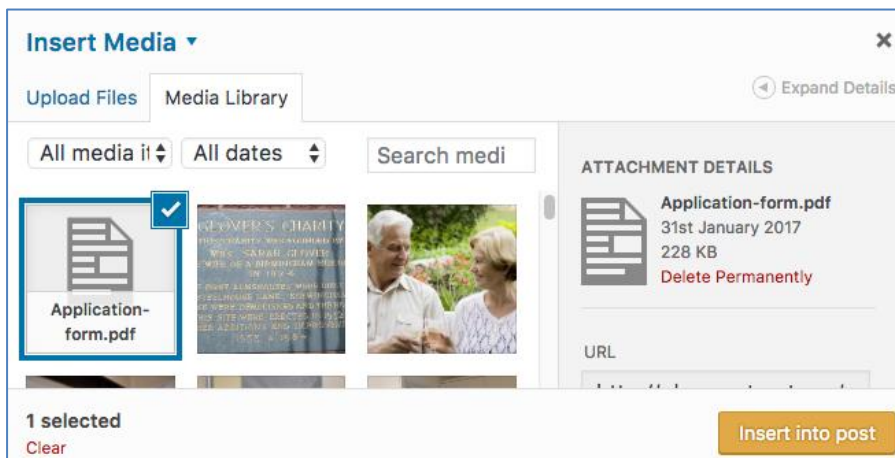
Insert Media ▾

Upload Files

Media Library

Expand Details

All media it

All dates

Search medi

Application-form.pdf

GLOVER'S CHARITY

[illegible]

ATTACHMENT DETAILS

Application-form.pdf

31st January 2017

228 KB

Delete Permanently

URL

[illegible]

1 selected

Clear

Insert into post